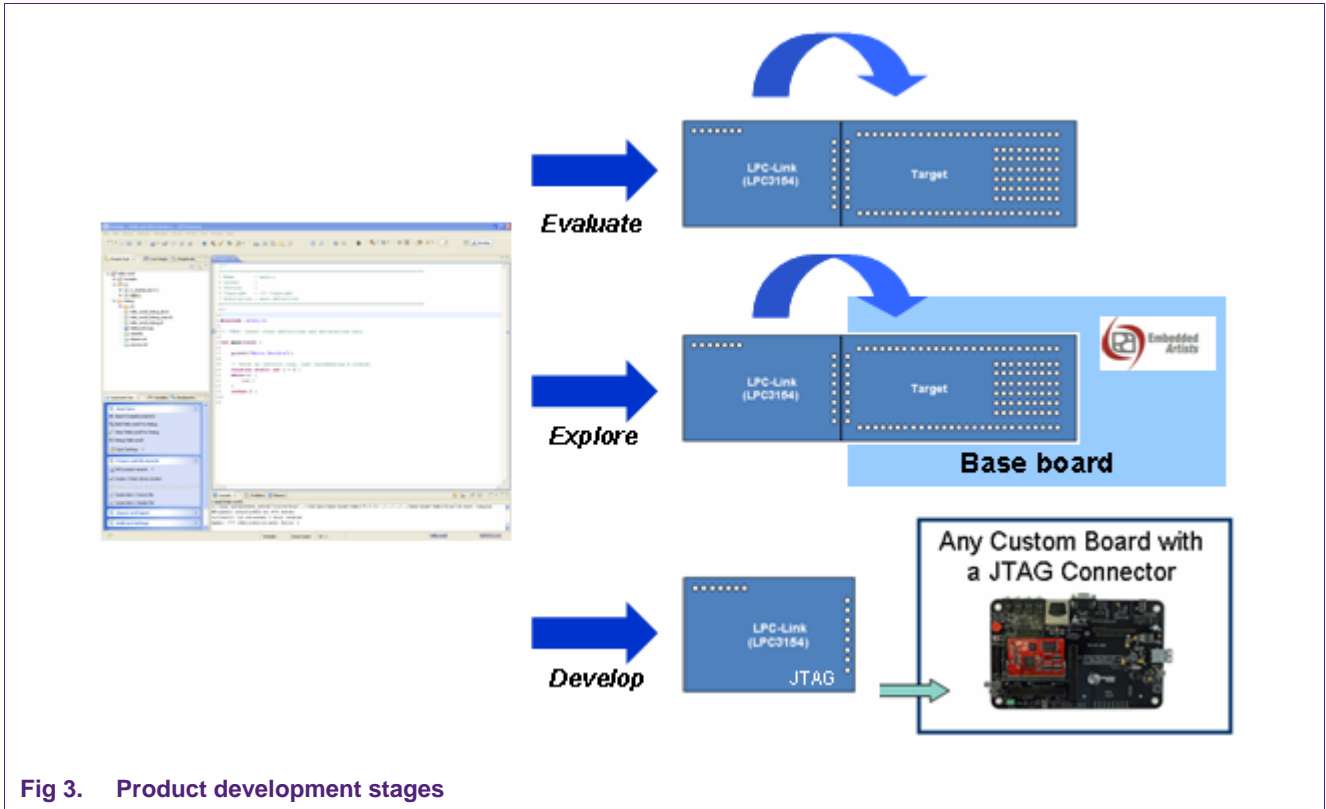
Evaluate

LPC-Link (LPC3154)

Target

Explore

LPC-Link (LPC3154)

Target

Embedded Artists

Base board

Develop

LPC-Link (LPC3154)

JTAG

Any Custom Board with a JTAG Connector

Fig 3. Product development stages